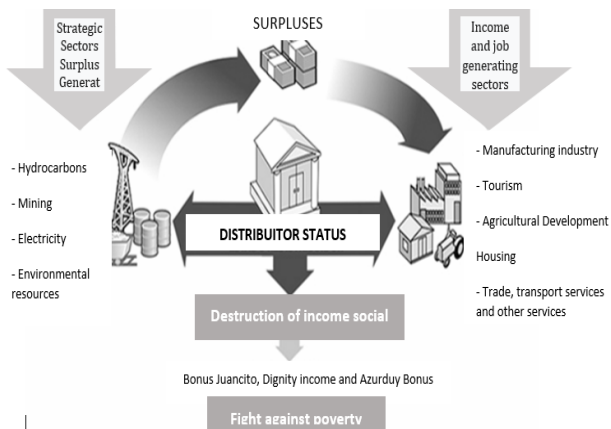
Strategic Sectors Surplus Generat

SURPLUSES

Income and job generating sectors

- Hydrocarbons

- Mining

- Electricity

- Environmental resources

DISTRIBUTOR STATUS

- Manufacturing industry

- Tourism

- Agricultural Development

Housing

- Trade, transport services and other services

Destruction of income social

Bonus Juancito, Dignity income and Azurduy Bonus

Fight against poverty